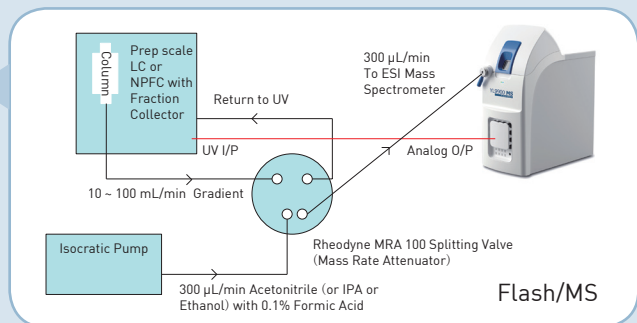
Column

Prep scale LC or NPFC with Fraction Collector

300 µL/min To ESI Mass Spectrometer

Return to UV

UV I/P

Analog O/P

10 ~ 100 mL/min Gradient

Isocratic Pump

Rheodyne MRA 100 Splitting Valve (Mass Rate Attenuator)

300 µL/min Acetonitrile (or IPA or Ethanol) with 0.1% Formic Acid

Flash/MS